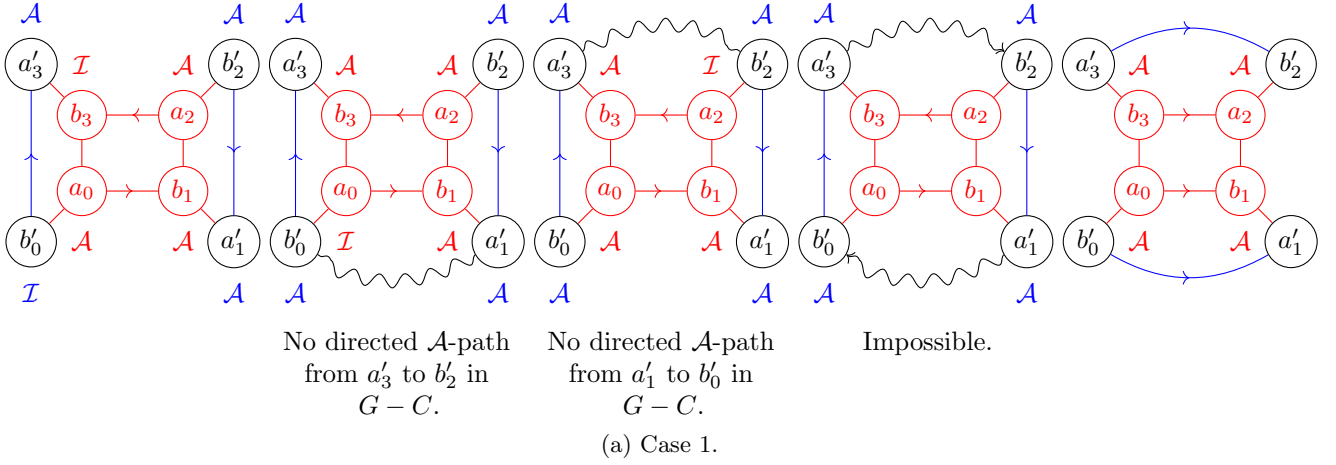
$\mathcal{A}$ $\mathcal{A}$
$a_3'$ $\mathcal{I}$ $\mathcal{A}$ $b_2'$
$b_3$ $a_2$
$a_0$ $b_1$
$b_0'$ $\mathcal{A}$ $\mathcal{A}$ $a_1'$
$\mathcal{I}$ $\mathcal{A}$

$\mathcal{A}$ $\mathcal{A}$
$a_3'$ $\mathcal{A}$ $\mathcal{A}$ $b_2'$
$b_3$ $a_2$
$a_0$ $b_1$
$b_0'$ $\mathcal{I}$ $\mathcal{A}$ $a_1'$
$\mathcal{A}$ $\mathcal{A}$

$\mathcal{A}$ $\mathcal{A}$
$a_3'$ $\mathcal{A}$ $\mathcal{I}$ $b_2'$
$b_3$ $a_2$
$a_0$ $b_1$
$b_0'$ $\mathcal{A}$ $\mathcal{A}$ $a_1'$
$\mathcal{A}$ $\mathcal{A}$

$\mathcal{A}$ $\mathcal{A}$
$a_3'$ $b_2'$
$b_3$ $a_2$
$a_0$ $b_1$
$b_0'$ $a_1'$
$\mathcal{A}$ $\mathcal{A}$

$a_3'$ $\mathcal{A}$ $\mathcal{A}$ $b_2'$
$b_3$ $a_2$
$a_0$ $b_1$
$b_0'$ $\mathcal{A}$ $\mathcal{A}$ $a_1'$

No directed $\mathcal{A}$-path from $a_3'$ to $b_2'$ in $G-C$.

No directed $\mathcal{A}$-path from $a_1'$ to $b_0'$ in $G-C$.

Impossible.

(a) Case 1.